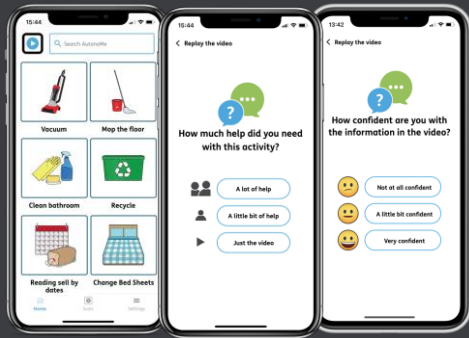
15:44

Search AutonoMe

Vacuum

Mop the floor

Clean bathroom

Recycle

Reading sell by dates

Change Bed Sheets

Home

Settings

15:44

Replay the video

How much help did you need with this activity?

A lot of help

A little bit of help

Just the video

13:42

Replay the video

How confident are you with the information in the video?

Not at all confident

A little bit confident

Very confident